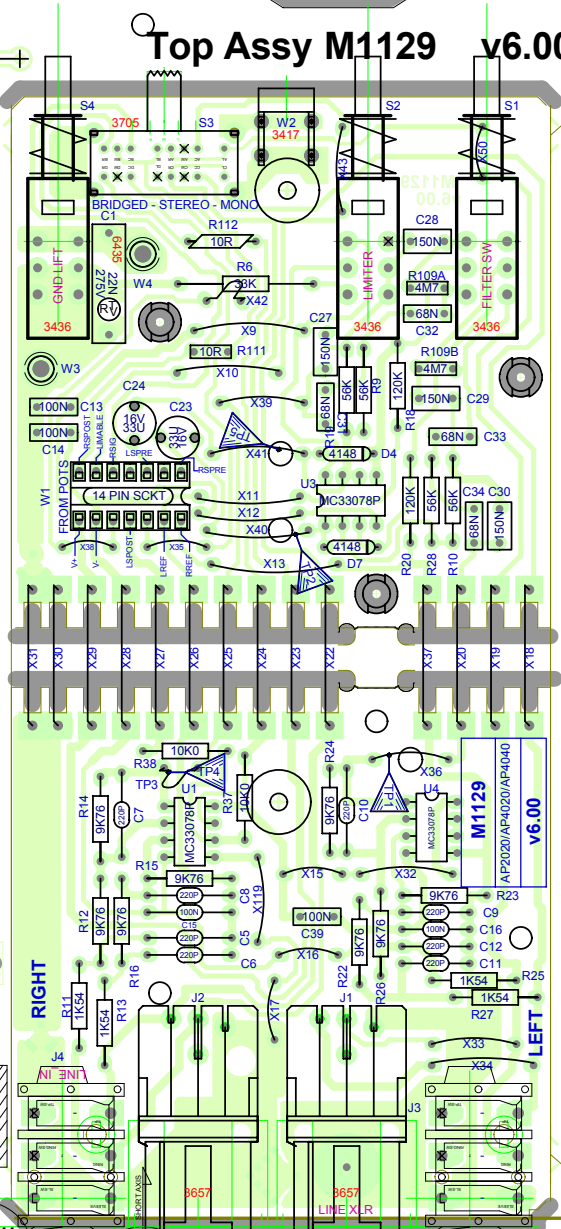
Top Assy M1129 v6.00

S4
3705
S3
W2
3417
S2
S1
BRIDGED - STEREO - MONO
C1
6435
22N
275V
R112
10R
C28
150N
GND LIFT
W4
R6
33K
X42
LIMITER
R109A
4M7
FILTER SW
68N
3436
C27
C32
3436
3436
X9
W3
10R
R111
150N
R109B
4M7
X10
C24
C23
16V
33U
68N
56K
56K
120K
150N
C29
100N
C13
X39
R18
C14
100N
68N
C33
X41
4148
D4
W1
FROM POTS
14 PIN SCKT
U3
MC33078P
X11
X12
C34
C30
120K
56K
56K
68N
150N
X40
4148
X13
D7
R20
R28
R10
X31
X30
X29
X28
X27
X26
X25
X24
X23
X22
X37
X20
X19
X18
10K0
R38
TP3
TP4
R24
X36
TP1
U4
M1129
AP2020/AP4020/AP4040
v6.00
R14
9K76
220P
C7
U1
MC33078P
R37
10K0
9K76
220P
C10
MC33078P
R15
9K76
X15
X32
9K76
R23
220P
C8
220P
C9
R12
9K76
9K76
100N
X119
100N
C39
100N
C16
C15
220P
C12
220P
C5
9K76
9K76
220P
C11
R16
C6
X16
R22
R26
RIGHT
1K54
R25
R11
1K54
R13
J2
J1
1K54
R27
LEFT
X17
J4
LINE IN
X33
X34
J3
3657
3657
LINE XLR